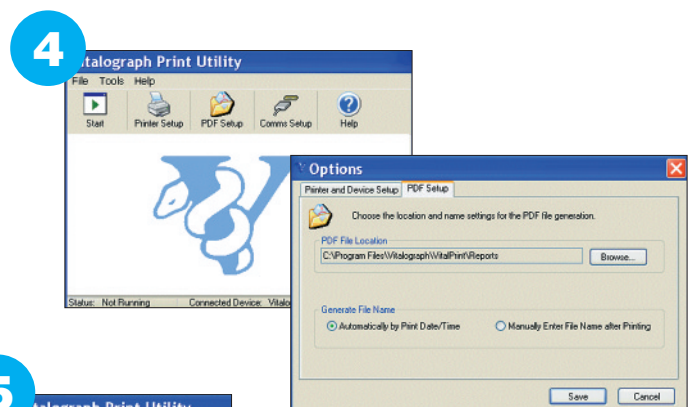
4

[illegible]talograph Print Utility
File Tools Help
Start Printer Setup PDF Setup Comms Setup Help

Status: Not Running Connected Device: Vitalo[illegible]

Options
Printer and Device Setup PDF Setup
Choose the location and name settings for the PDF file generation.
PDF File Location
C:\Program Files\Vitalograph\VitalPrint\Reports
Browse...
Generate File Name
Automatically by Print Date/Time
Manually Enter File Name after Printing
Save Cancel

5
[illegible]talograph Print Utility